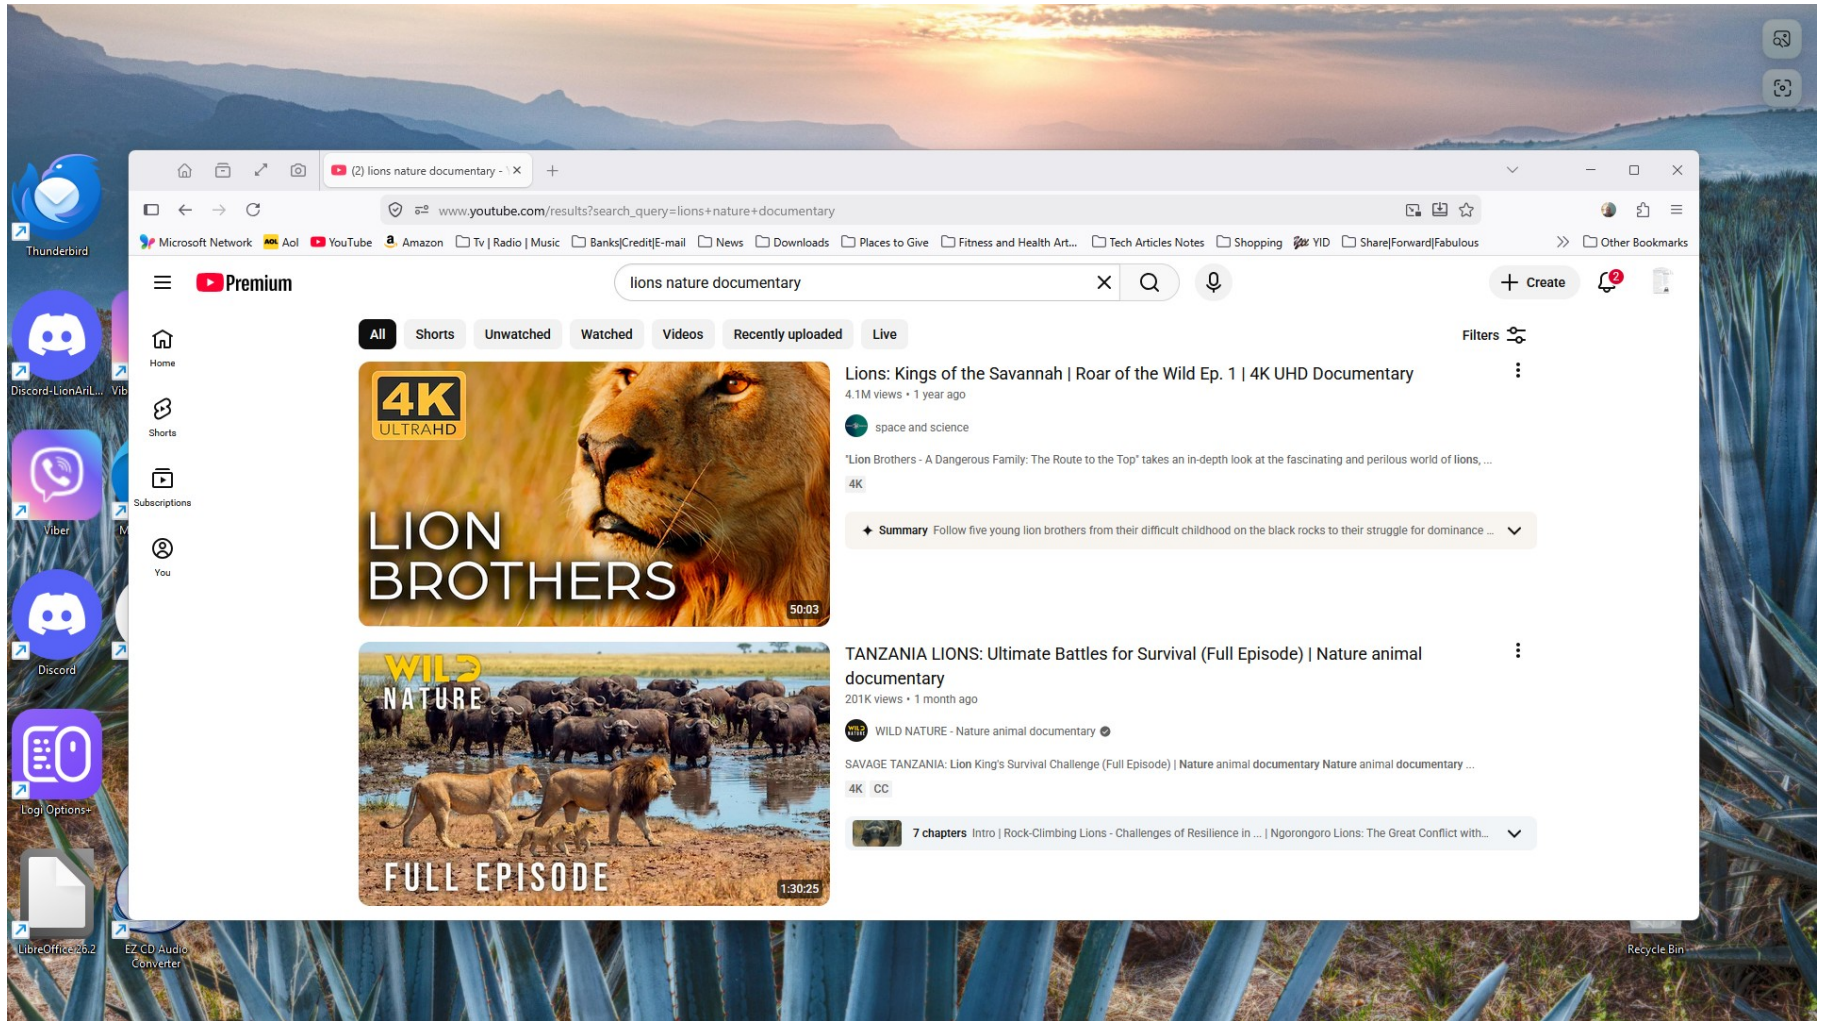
Thunderbird

Discord-LionAriL...

Vib

Viber

M

Discord

Logi Options+

LibreOffice 26.2

EZ CD Audio Converter

Recycle Bin

(2) lions nature documentary - ×

www.youtube.com/results?search_query=lions+nature+documentary

Microsoft Network Aol YouTube Amazon Tv | Radio | Music Banks|Credit|E-mail News Downloads Places to Give Fitness and Health Art... Tech Articles Notes Shopping YID Share|Forward|Fabulous Other Bookmarks

Premium

lions nature documentary

Create

2

Home

Shorts

Subscriptions

You

All Shorts Unwatched Watched Videos Recently uploaded Live

Filters

4K ULTRAHD

LION BROTHERS

50:03

Lions: Kings of the Savannah | Roar of the Wild Ep. 1 | 4K UHD Documentary

4.1M views • 1 year ago

space and science

"Lion Brothers - A Dangerous Family: The Route to the Top" takes an in-depth look at the fascinating and perilous world of lions, ...

4K

Summary Follow five young lion brothers from their difficult childhood on the black rocks to their struggle for dominance ...

WILD NATURE

FULL EPISODE

1:30:25

TANZANIA LIONS: Ultimate Battles for Survival (Full Episode) | Nature animal documentary

201K views • 1 month ago

WILD NATURE - Nature animal documentary

SAVAGE TANZANIA: Lion King's Survival Challenge (Full Episode) | Nature animal documentary Nature animal documentary ...

4K CC

7 chapters Intro | Rock-Climbing Lions - Challenges of Resilience in ... | Ngorongoro Lions: The Great Conflict with...